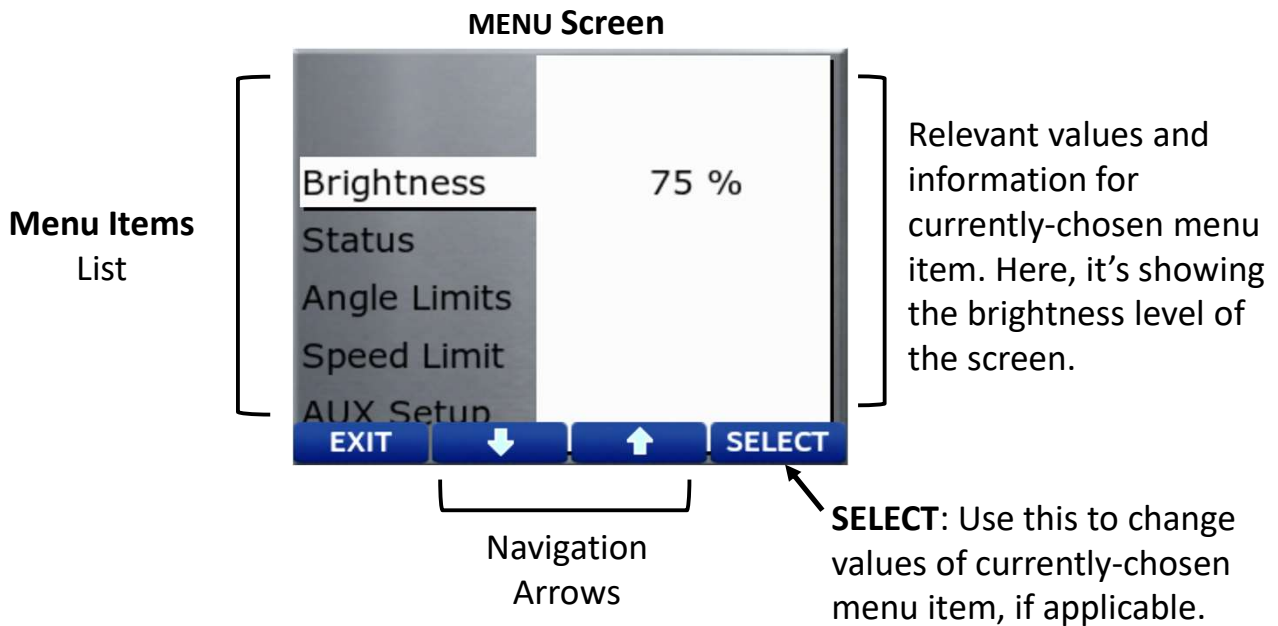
MENU Screen

Menu Items
List

Brightness
Status
Angle Limits
Speed Limit
AUX Setup

75 %

Relevant values and information for currently-chosen menu item. Here, it's showing the brightness level of the screen.

EXIT
↓
↑
SELECT

Navigation Arrows

SELECT: Use this to change values of currently-chosen menu item, if applicable.